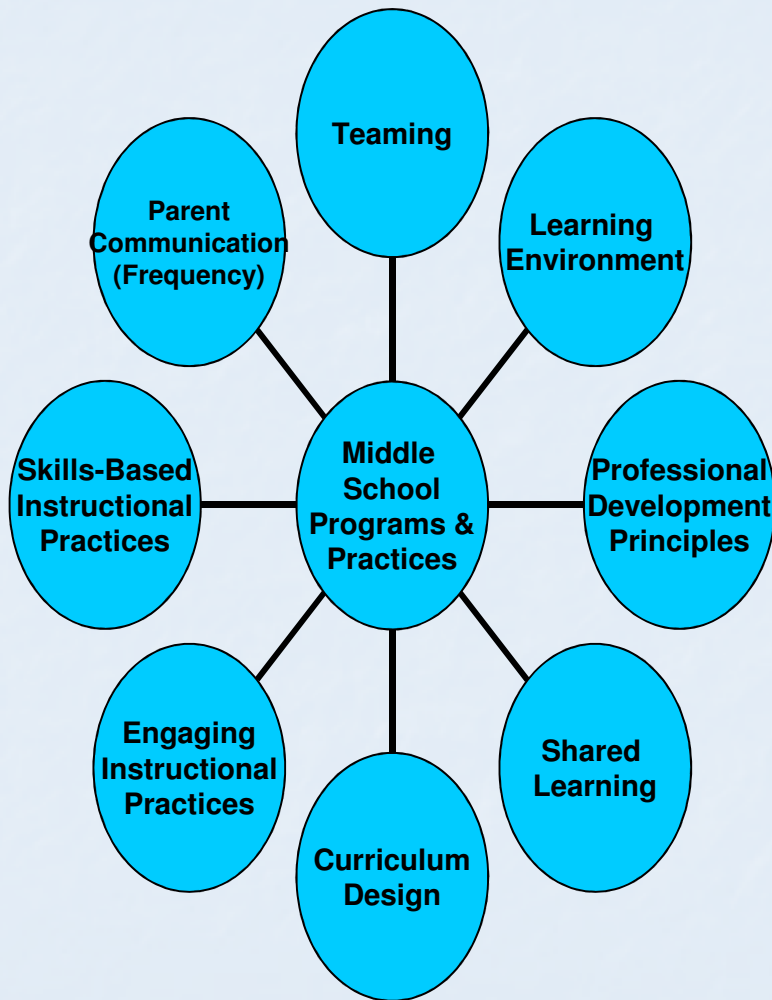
Teaming

Parent Communication (Frequency)

Learning Environment

Skills-Based Instructional Practices

Middle School Programs & Practices

Professional Development Principles

Engaging Instructional Practices

Shared Learning

Curriculum Design